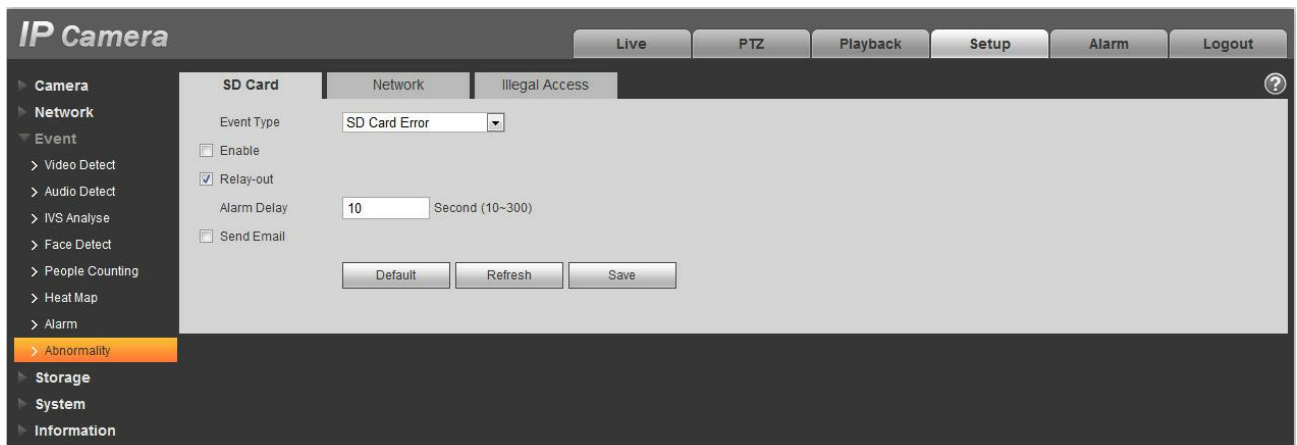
IP Camera

Live | PTZ | Playback | Setup | Alarm | Logout

Camera
Network
Event
> Video Detect
> Audio Detect
> IVS Analyse
> Face Detect
> People Counting
> Heat Map
> Alarm
> Abnormality
Storage
System
Information

SD Card | Network | Illegal Access

?

Event Type SD Card Error
Enable
Relay-out
Alarm Delay 10 Second (10~300)
Send Email

Default Refresh Save